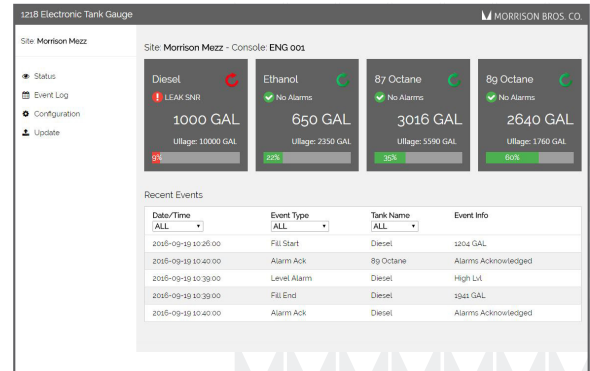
1218 Electronic Tank Gauge

MORRISON BROS. CO.

Site: Morrison Mezz

Status
Event Log
Configuration
Update

Site: Morrison Mezz - Console: ENG 001

Diesel
LEAK SNR
1000 GAL
Ullage: 10000 GAL
9%

Ethanol
No Alarms
650 GAL
Ullage: 2350 GAL
22%

87 Octane
No Alarms
3016 GAL
Ullage: 5590 GAL
35%

89 Octane
No Alarms
2640 GAL
Ullage: 1760 GAL
60%

Recent Events

| Date/Time ALL | Event Type ALL | Tank Name ALL | Event Info |
|---|---|---|---|
| 2016-09-19 10:26:00 | Fill Start | Diesel | 1204 GAL |
| 2016-09-19 10:40:00 | Alarm Ack | 89 Octane | Alarms Acknowledged |
| 2016-09-19 10:39:00 | Level Alarm | Diesel | High Lvl |
| 2016-09-19 10:39:00 | Fill End | Diesel | 1941 GAL |
| 2016-09-19 10:40:00 | Alarm Ack | Diesel | Alarms Acknowledged |